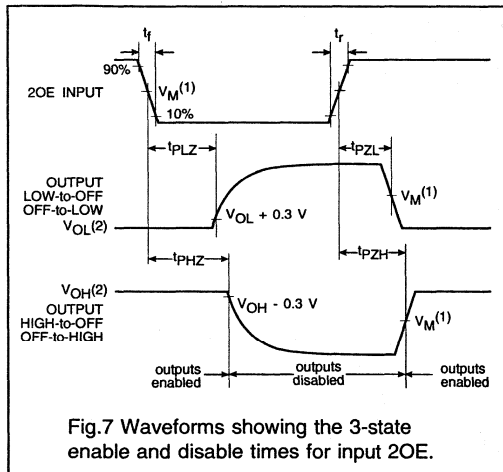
$t_f$

$t_r$

90%

2OE INPUT

$V_M^{(1)}$

10%

$t_{PLZ}$

$t_{PZL}$

OUTPUT LOW-to-OFF OFF-to-LOW

$V_M^{(1)}$

$V_{OL}^{(2)}$

$V_{OL}$ + 0.3 V

$t_{PHZ}$

$t_{PZH}$

$V_{OH}^{(2)}$

$V_{OH}$ - 0.3 V

OUTPUT HIGH-to-OFF OFF-to-HIGH

$V_M^{(1)}$

outputs enabled

outputs disabled

outputs enabled

Fig.7 Waveforms showing the 3-state enable and disable times for input 2OE.